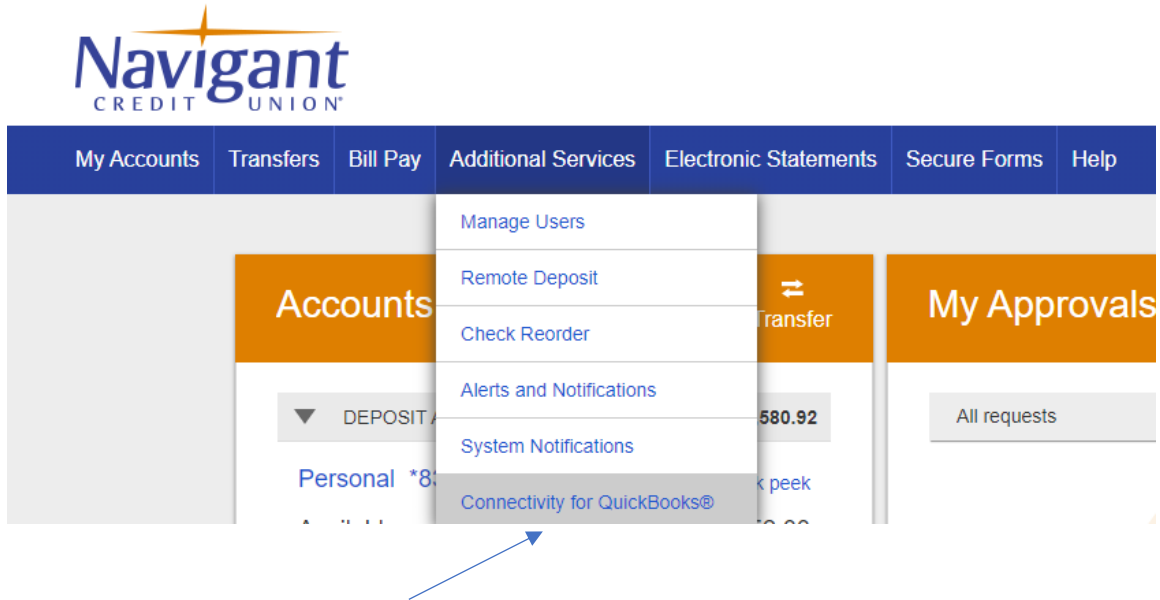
Navigant
CREDIT UNION

My Accounts Transfers Bill Pay Additional Services Electronic Statements Secure Forms Help

Manage Users
Remote Deposit
Check Reorder
Alerts and Notifications
System Notifications
Connectivity for QuickBooks®

Accounts

Transfer

DEPOSIT A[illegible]

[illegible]580.92

Personal *8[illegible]

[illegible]k peek

My Approvals

All requests